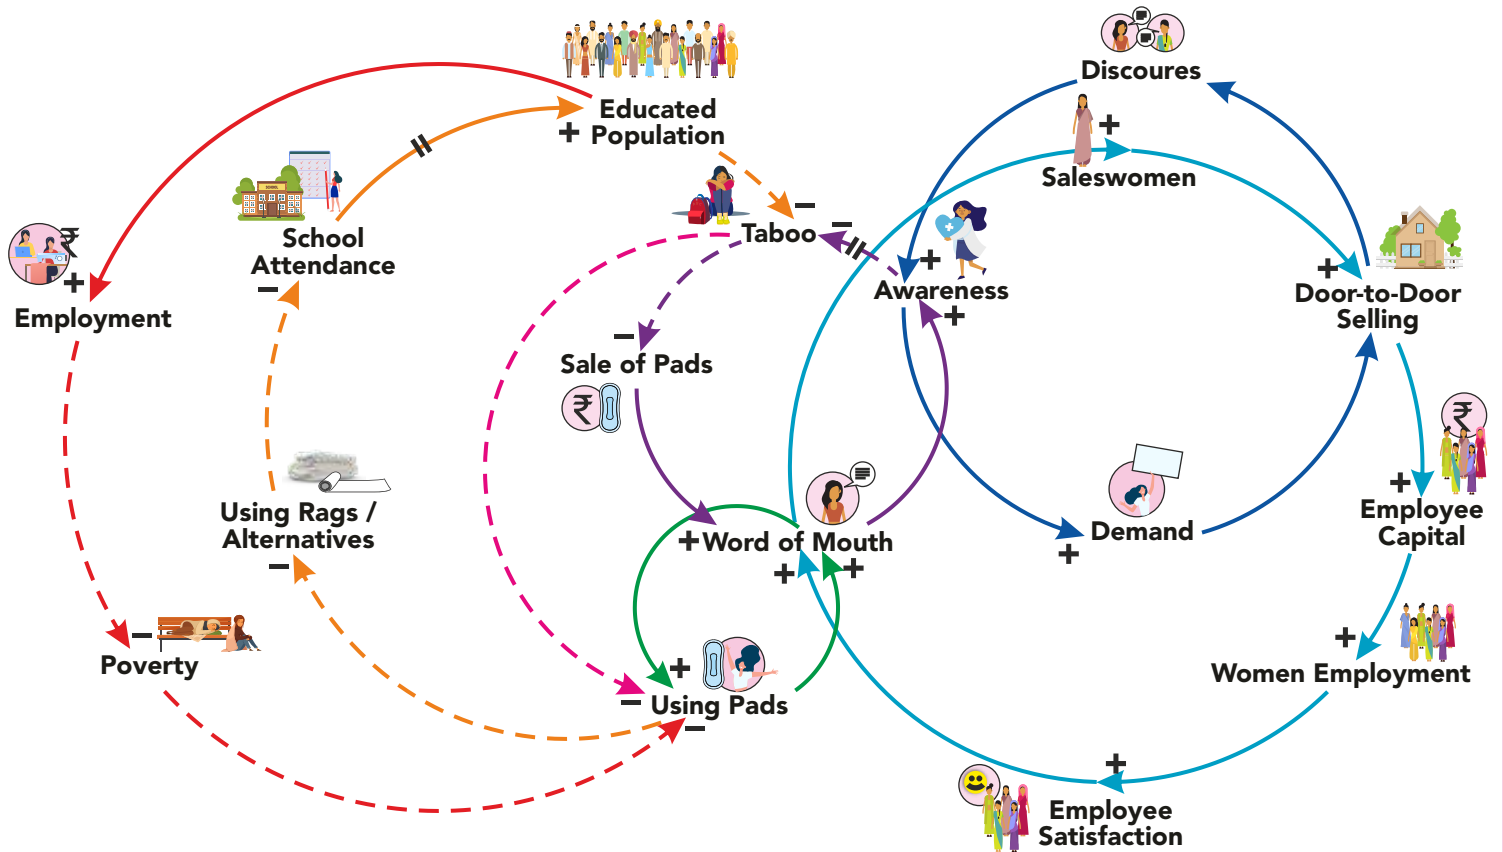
Discoures

Educated
+ Population

+
Saleswomen

School
Attendance
−

Taboo −
−

+
Employment

+
Awareness
+

+
Door-to-Door
Selling

−
Sale of Pads

Using Rags /
Alternatives
−

+Word of Mouth
+ +

Demand
+

+
Employee
Capital

− Poverty

+
− Using Pads
−

+
Women Employment

+
Employee
Satisfaction